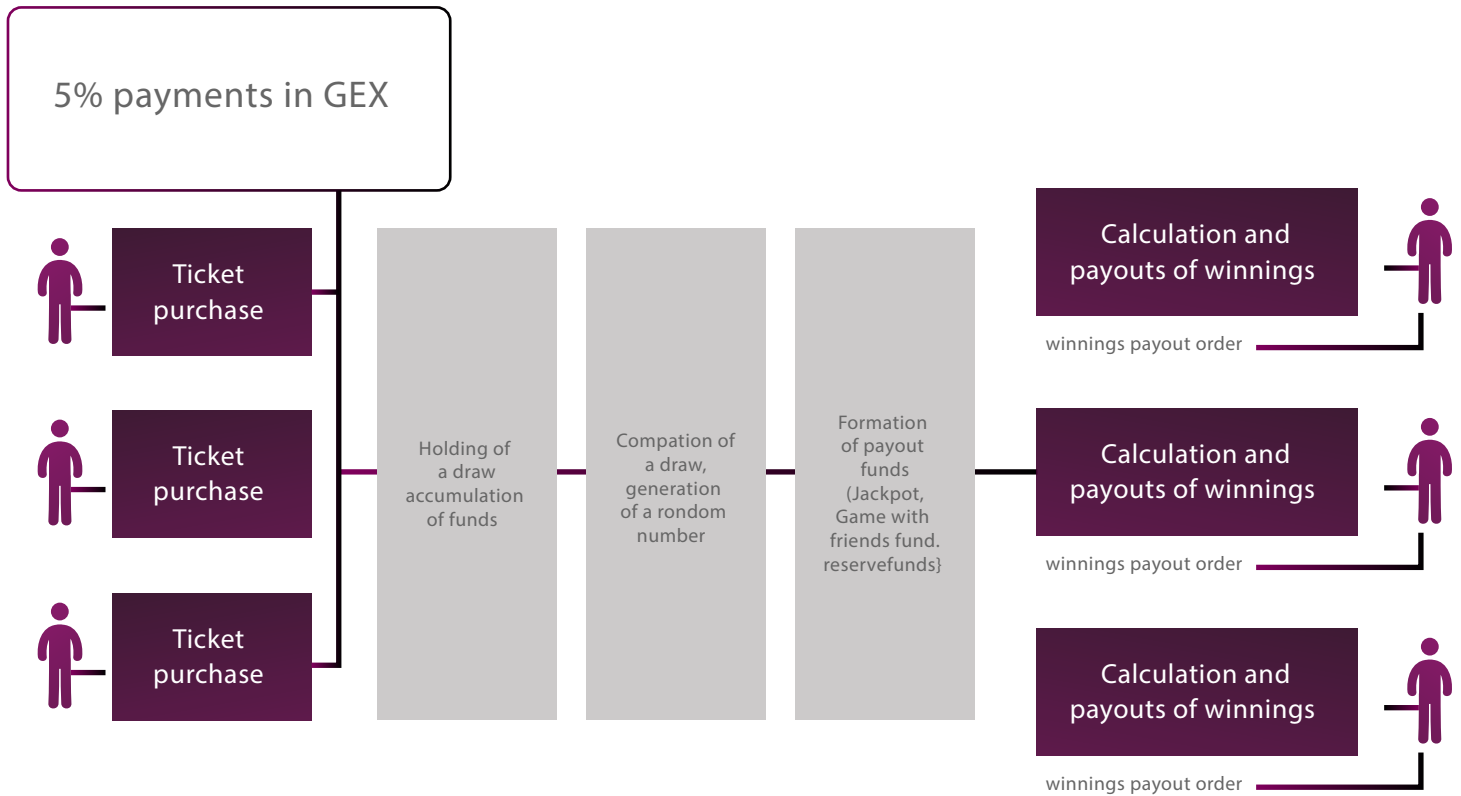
5% payments in GEX

Ticket purchase

Ticket purchase

Ticket purchase

Holding of a draw accumulation of funds

Compation of a draw, generation of a rondom number

Formation of payout funds (Jackpot, Game with friends fund. reservefunds}

Calculation and payouts of winnings

winnings payout order

Calculation and payouts of winnings

winnings payout order

Calculation and payouts of winnings

winnings payout order